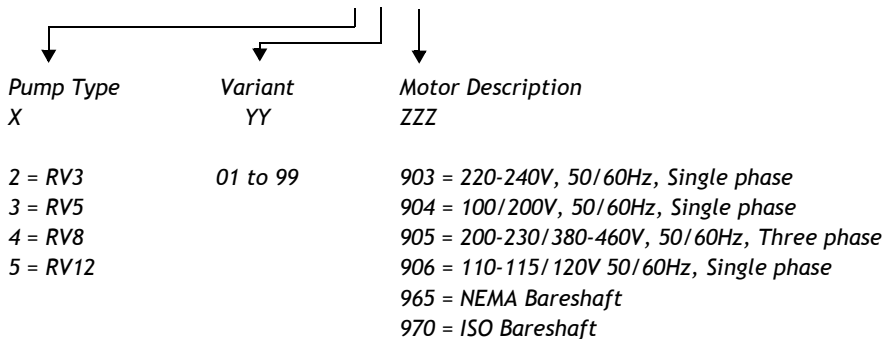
| Pump Type | Variant | Motor Description |
|---|---|---|
| X | YY | ZZZ |
| 2 = RV3 | 01 to 99 | 903 = 220-240V, 50/60Hz, Single phase |
| 3 = RV5 | | 904 = 100/200V, 50/60Hz, Single phase |
| 4 = RV8 | | 905 = 200-230/380-460V, 50/60Hz, Three phase |
| 5 = RV12 | | 906 = 110-115/120V 50/60Hz, Single phase |
| | | 965 = NEMA Bareshaft |
| | | 970 = ISO Bareshaft |